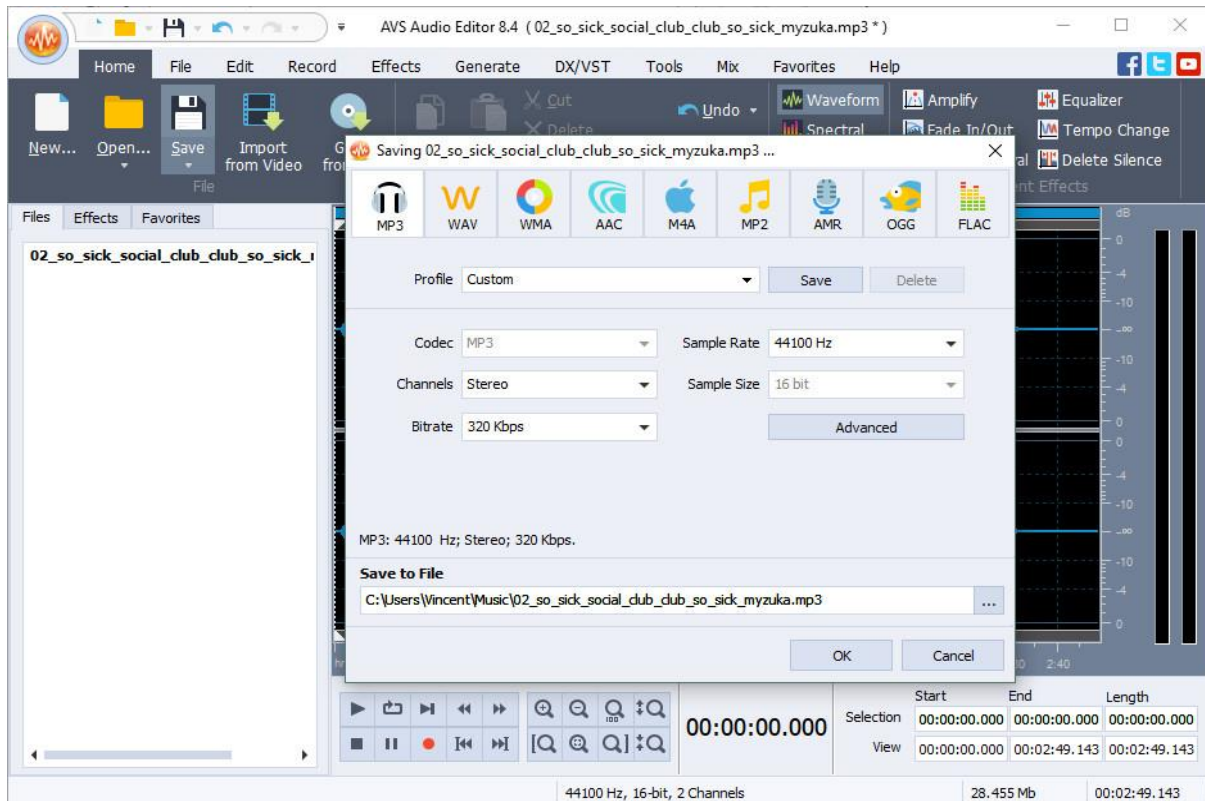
AVS Audio Editor 8.4 ( 02_so_sick_social_club_club_so_sick_myzuka.mp3 * )

Home File Edit Record Effects Generate DX/VST Tools Mix Favorites Help

New... Open... Save Import from Video G fro Cut Delete Undo Waveform Spectral Amplify Fade In/Out Equalizer Tempo Change al Delete Silence
File nt Effects

Files Effects Favorites

02_so_sick_social_club_club_so_sick_

Saving 02_so_sick_social_club_club_so_sick_myzuka.mp3 ...

MP3 WAV WMA AAC M4A MP2 AMR OGG FLAC

Profile Custom Save Delete

Codec MP3 Sample Rate 44100 Hz
Channels Stereo Sample Size 16 bit
Bitrate 320 Kbps Advanced

MP3: 44100 Hz; Stereo; 320 Kbps.

Save to File
C:\Users\Vincent\Music\02_so_sick_social_club_club_so_sick_myzuka.mp3 ...

OK Cancel

dB 0 -4 -10 -∞ -10 -4 0 0 -4 -10 -∞ -10 -4 0

2:40

00:00:00.000

| | Start | End | Length |
|---|---|---|---|
| Selection | 00:00:00.000 | 00:00:00.000 | 00:00:00.000 |
| View | 00:00:00.000 | 00:02:49.143 | 00:02:49.143 |

44100 Hz, 16-bit, 2 Channels 28.455 Mb 00:02:49.143